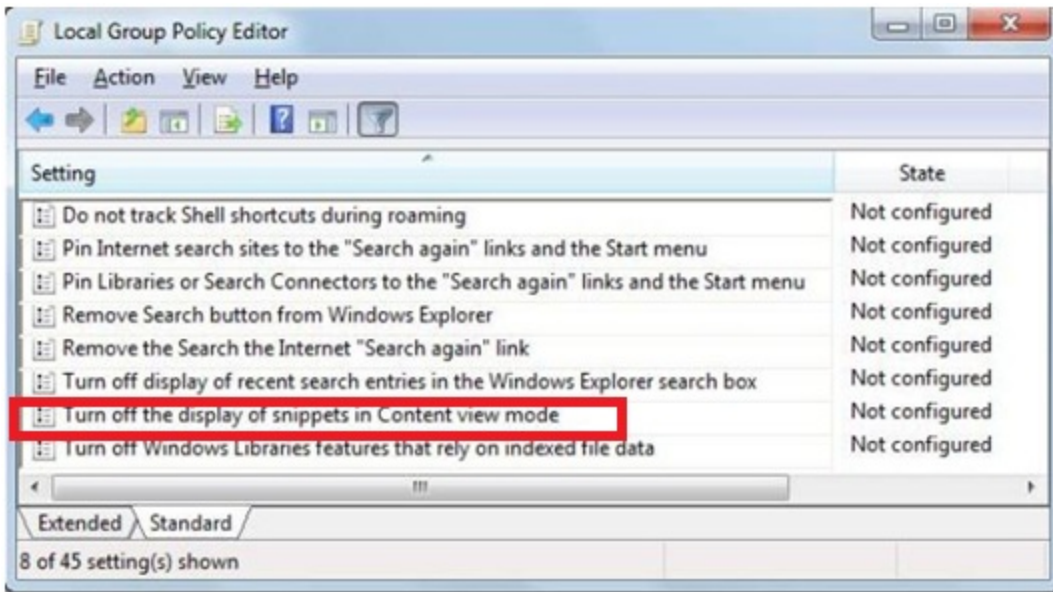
Local Group Policy Editor

File Action View Help

| Setting | State |
|---|---|
| Do not track Shell shortcuts during roaming | Not configured |
| Pin Internet search sites to the "Search again" links and the Start menu | Not configured |
| Pin Libraries or Search Connectors to the "Search again" links and the Start menu | Not configured |
| Remove Search button from Windows Explorer | Not configured |
| Remove the Search the Internet "Search again" link | Not configured |
| Turn off display of recent search entries in the Windows Explorer search box | Not configured |
| Turn off the display of snippets in Content view mode | Not configured |
| Turn off Windows Libraries features that rely on indexed file data | Not configured |

Extended Standard

8 of 45 setting(s) shown